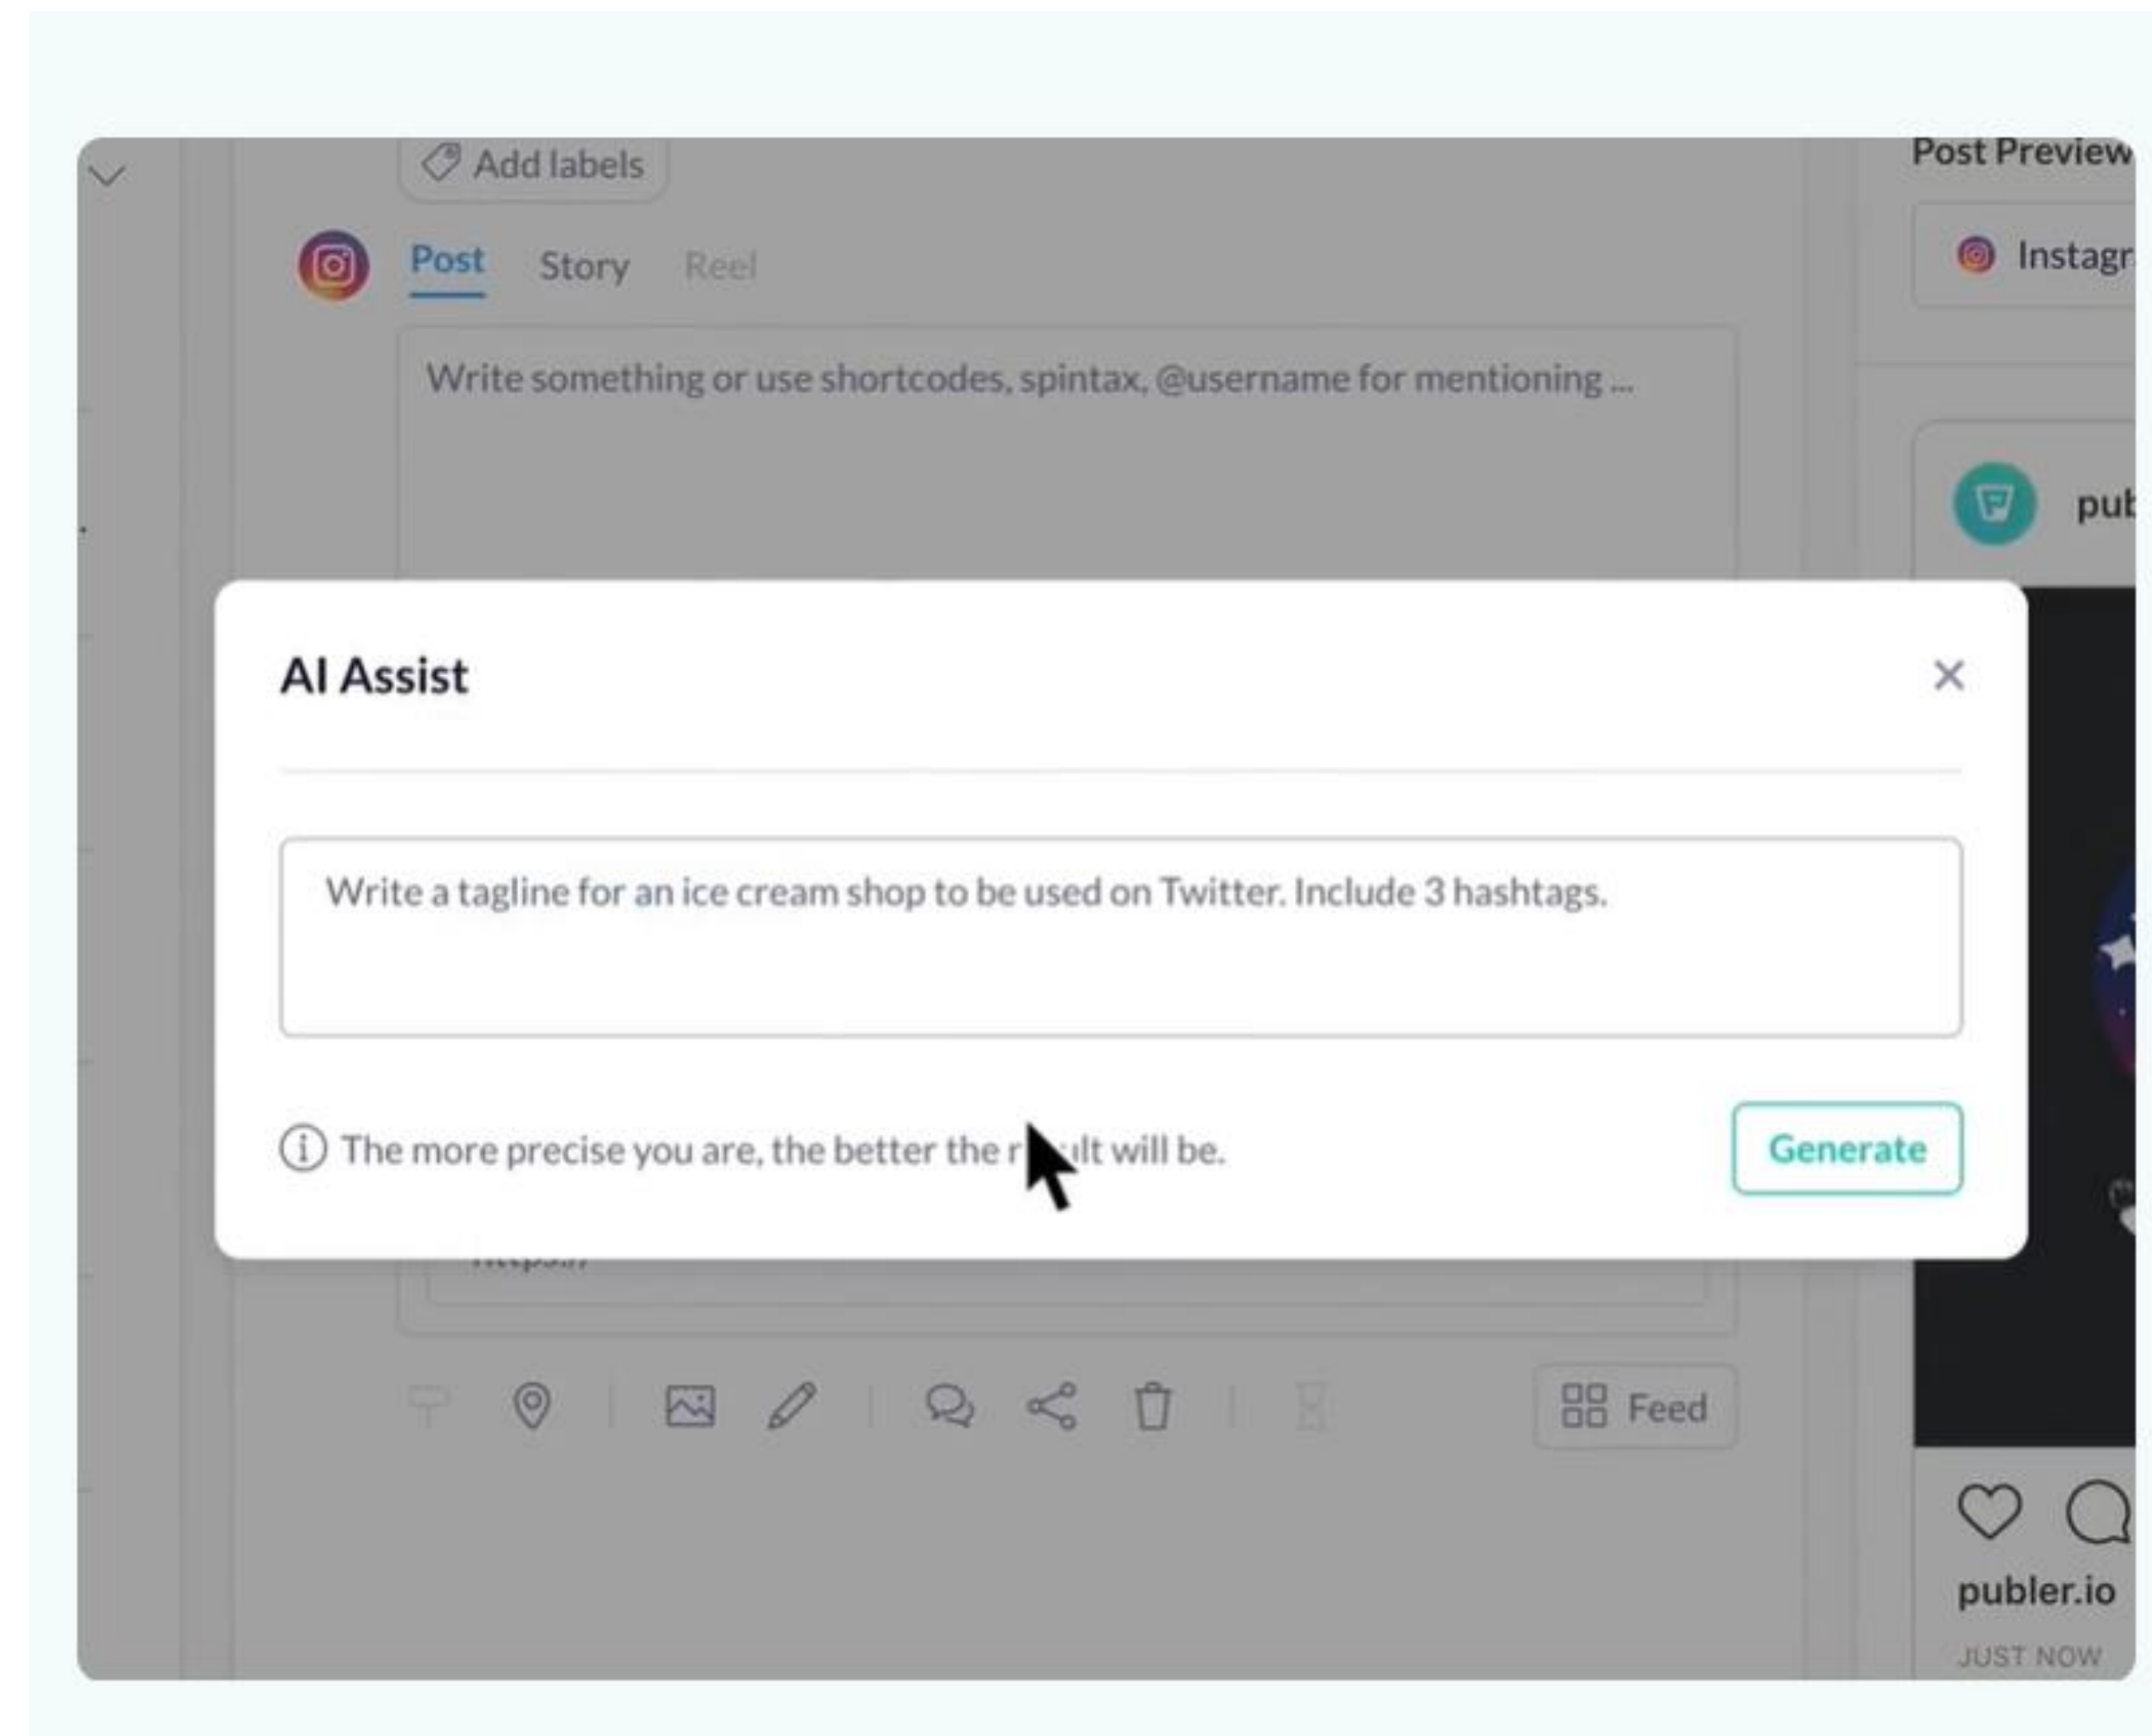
Add labels

Post Story Reel

Write something or use shortcodes, spintax, @username for mentioning ...

Post Preview

Instagr

pub

AI Assist

×

Write a tagline for an ice cream shop to be used on Twitter. Include 3 hashtags.

The more precise you are, the better the r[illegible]ult will be.

Generate

https://

Feed

publer.io

JUST NOW